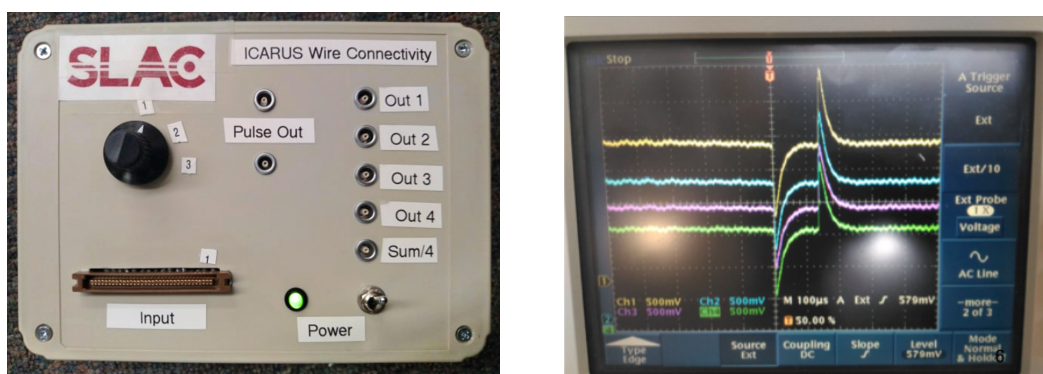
SLAC

ICARUS Wire Connectivity

1

2

3

Pulse Out

Out 1

Out 2

Out 3

Out 4

Sum/4

1

Input

Power

Stop

A Trigger Source

Ext

Ext/10

Ext Probe 1X Voltage

AC Line

-more- 2 of 3

Ch1 500mV Ch2 500mV M 100µs A Ext 579mV
Ch3 500mV Ch4 500mV 50.00 %

Type Edge

Source Ext

Coupling DC

Slope

Level 579mV

Mode Normal & Holdoff